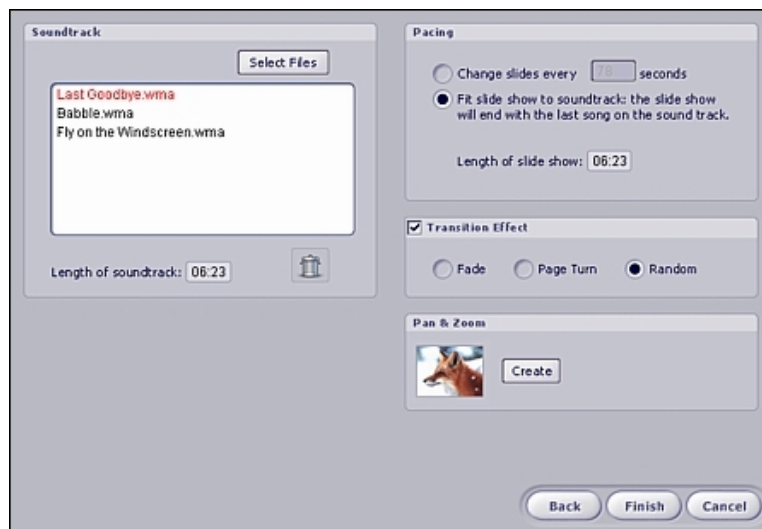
Soundtrack

Select Files

Last Goodbye.wma
Babble.wma
Fly on the Windscreen.wma

Length of soundtrack: 06:23

Pacing

Change slides every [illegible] seconds

Fit slide show to soundtrack: the slide show will end with the last song on the sound track.

Length of slide show: 06:23

Transition Effect

Fade Page Turn Random

Pan & Zoom

Create

Back Finish Cancel